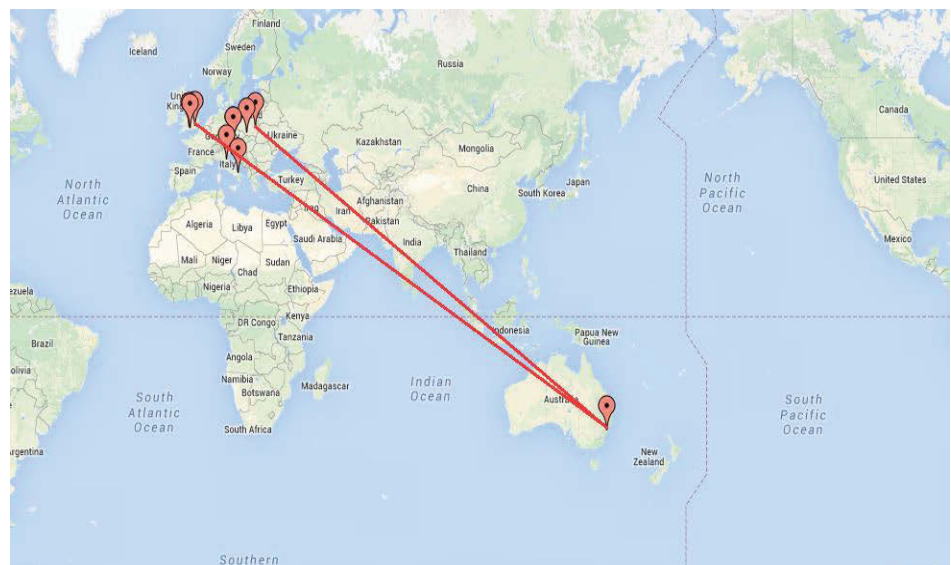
Finland
Iceland
Sweden
Norway
Russia
United Kingdom
Ukraine
Kazakhstan
France
Mongolia
Italy
Spain
Turkey
North Atlantic Ocean
Afghanistan
China
South Korea
Japan
North Pacific Ocean
Canada
United States
Mexico
Algeria
Libya
Egypt
Iraq
Iran
Pakistan
Saudi Arabia
India
Thailand
Mali
Niger
Chad
Sudan
Nigeria
Ethiopia
Venezuela
Kenya
DR Congo
Tanzania
Indonesia
Papua New Guinea
Brazil
Bolivia
Angola
Namibia
Botswana
Madagascar
South Atlantic Ocean
Indian Ocean
Australia
South Pacific Ocean
South Africa
Argentina
New Zealand
Southern